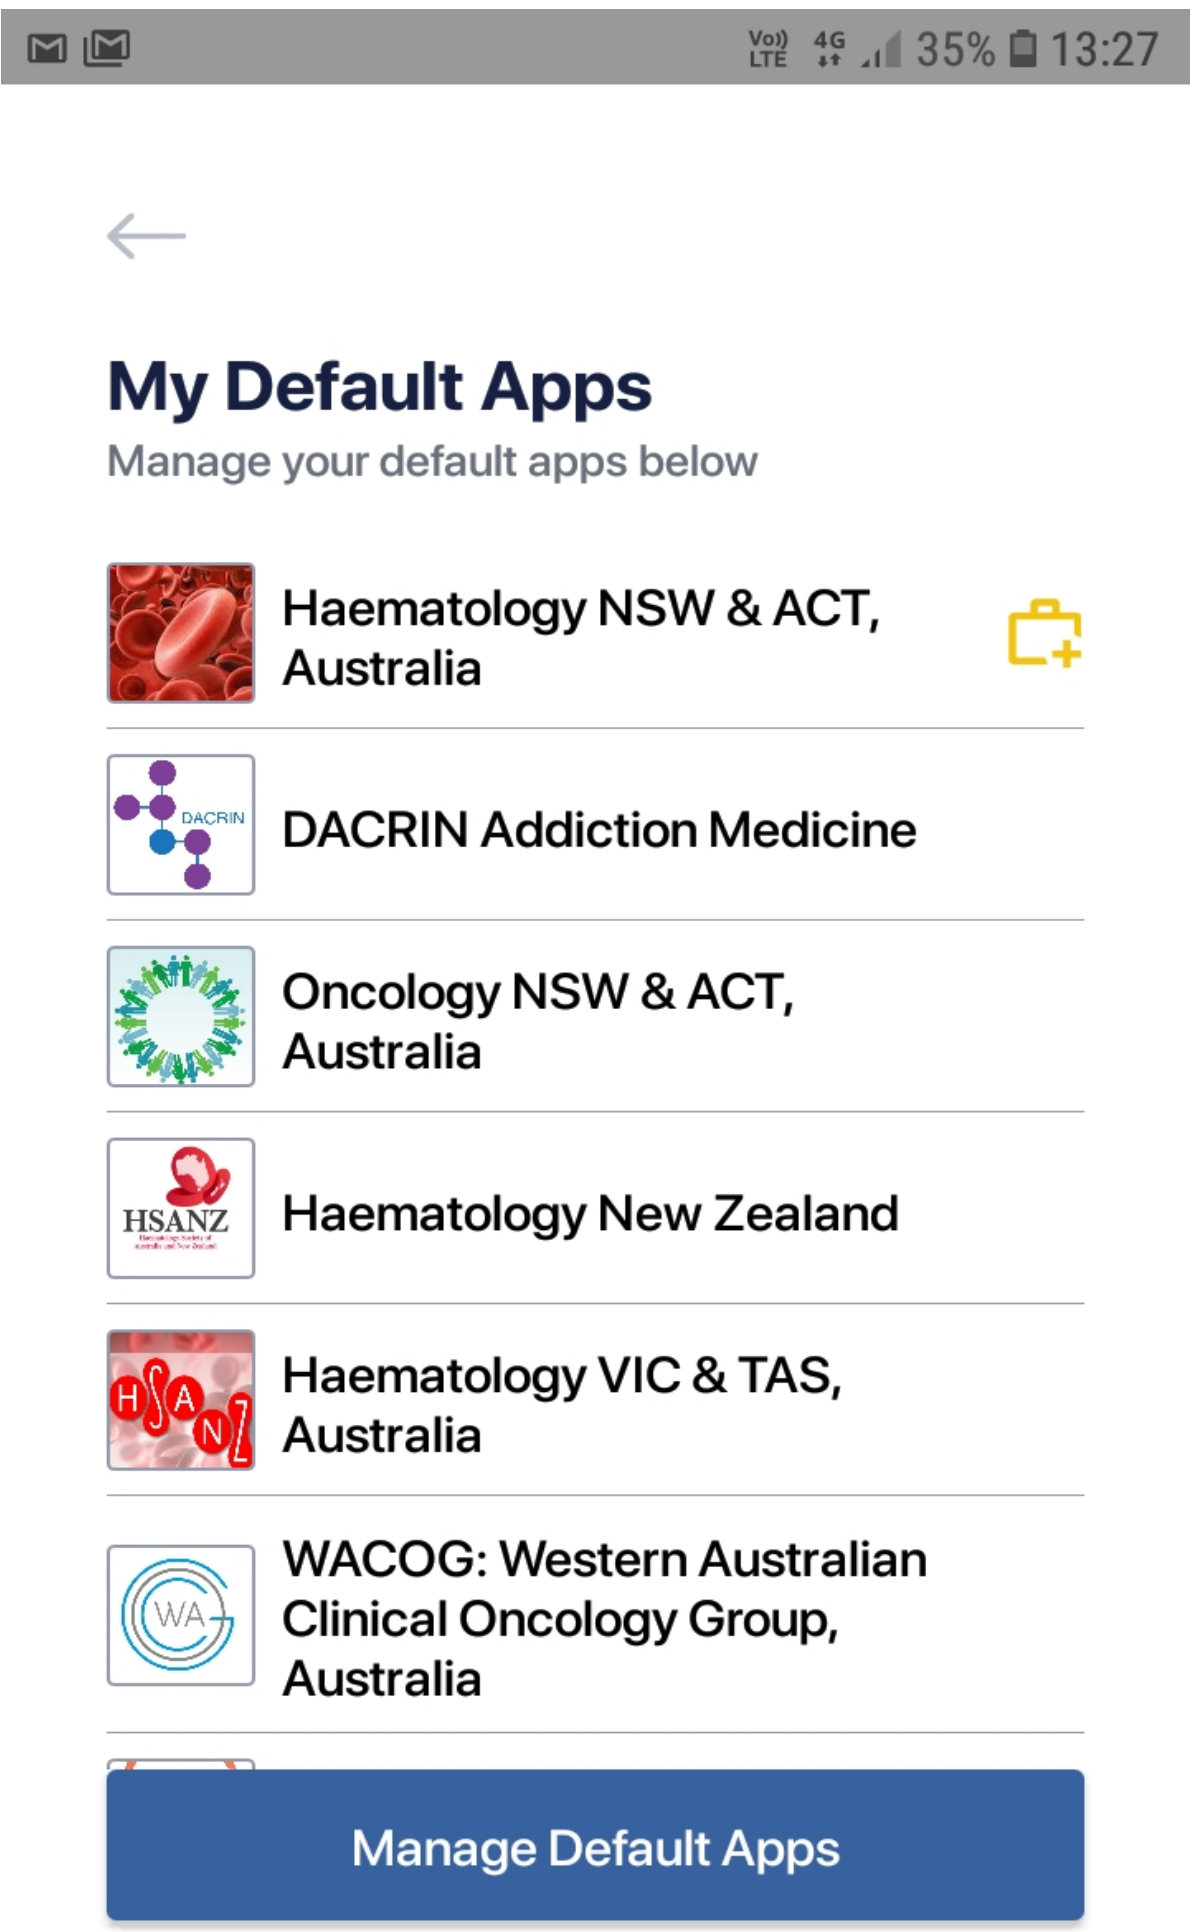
Vo)) LTE 4G 35% 13:27

My Default Apps

Manage your default apps below

Haematology NSW & ACT, Australia

DACRIN

DACRIN Addiction Medicine

Oncology NSW & ACT, Australia

HSANZ

Haematology New Zealand

HSANZ

Haematology VIC & TAS, Australia

WA

WACOG: Western Australian Clinical Oncology Group, Australia

Manage Default Apps